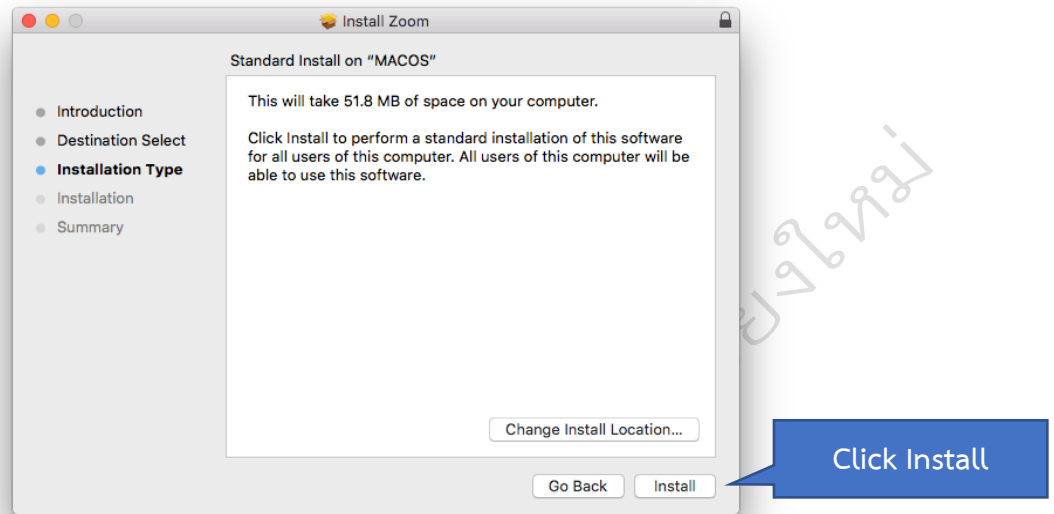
Install Zoom

Standard Install on "MACOS"

Introduction
Destination Select
Installation Type
Installation
Summary

This will take 51.8 MB of space on your computer.

Click Install to perform a standard installation of this software for all users of this computer. All users of this computer will be able to use this software.

Change Install Location...

Go Back

Install

Click Install

ยงใหม่